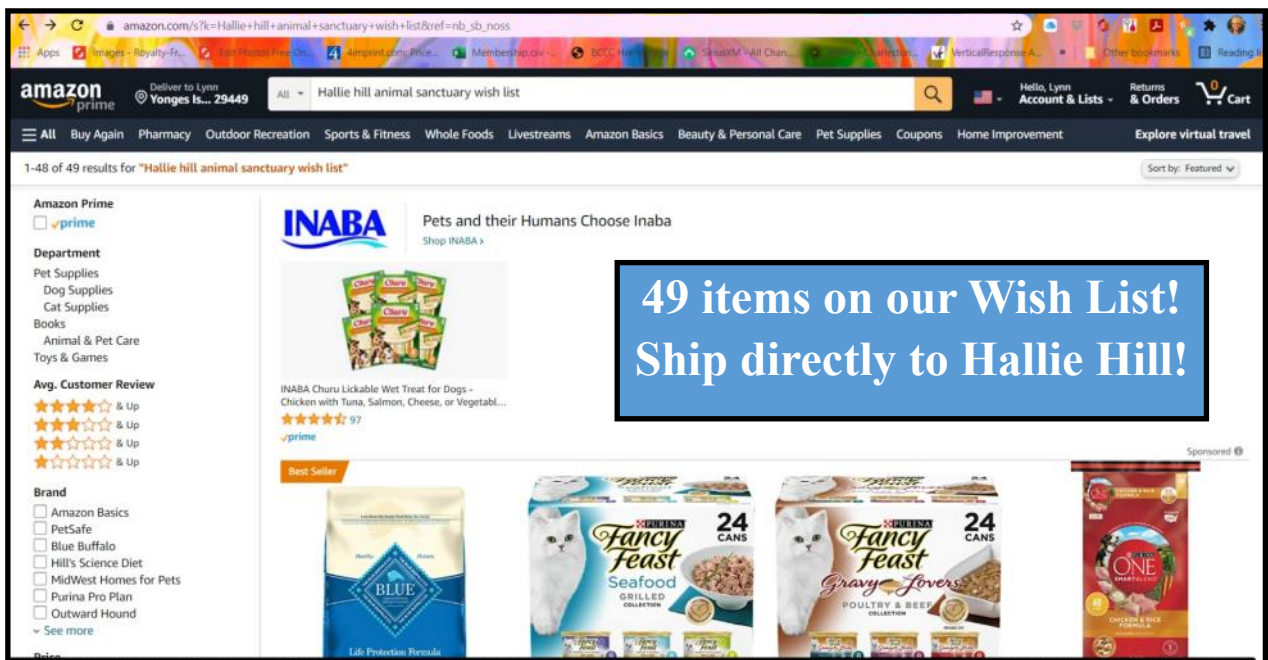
amazon.com/s?k=Hallie+hill+animal+sanctuary+wish+list&ref=nb_sb_noss

Apps Images - Royalty-Fr... Edit Photos Free On... Aimprint.com: Price... Membership.csv - ... BCCC Ha... SiriusXM - All Chan... Charleston... VerticalResponse A... » Other bookmarks Reading li...

amazon prime Deliver to Lynn Yonges Is... 29449 All Hallie hill animal sanctuary wish list Hello, Lynn Account & Lists Returns & Orders 0 Cart

All Buy Again Pharmacy Outdoor Recreation Sports & Fitness Whole Foods Livestreams Amazon Basics Beauty & Personal Care Pet Supplies Coupons Home Improvement Explore virtual travel

1-48 of 49 results for "Hallie hill animal sanctuary wish list"

Sort by: Featured

Amazon Prime
prime

Department
Pet Supplies
Dog Supplies
Cat Supplies
Books
Animal & Pet Care
Toys & Games

Avg. Customer Review
& Up
& Up
& Up
& Up

Brand
Amazon Basics
PetSafe
Blue Buffalo
Hill's Science Diet
MidWest Homes for Pets
Purina Pro Plan
Outward Hound
See more

INABA
Pets and their Humans Choose Inaba
Shop INABA ›

INABA Churu Lickable Wet Treat for Dogs - Chicken with Tuna, Salmon, Cheese, or Vegetabl...
97
prime

49 items on our Wish List!
Ship directly to Hallie Hill!

Sponsored

Best Seller

BLUE
Life Protection Formula

PURINA Fancy Feast Seafood GRILLED COLLECTION 24 CANS

PURINA Fancy Feast Gravy Lovers POULTRY & BEEF COLLECTION 24 CANS

ONE SMARTBLEND CHICKEN & RICE FORMULA